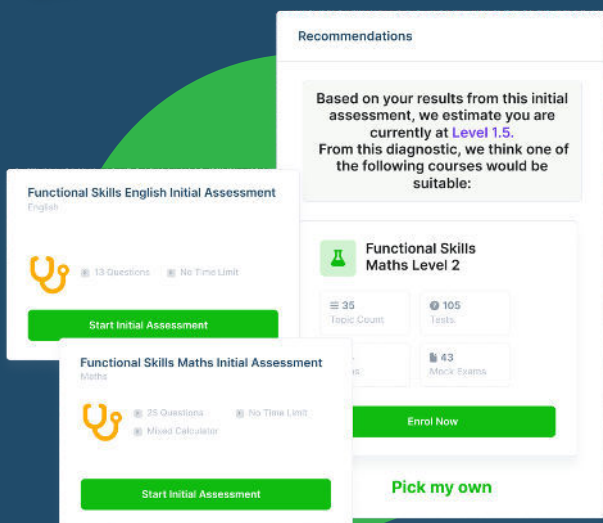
Recommendations

Based on your results from this initial assessment, we estimate you are currently at Level 1.5. From this diagnostic, we think one of the following courses would be suitable:

Functional Skills English Initial Assessment
English

13 Questions
No Time Limit

Start Initial Assessment

Functional Skills Maths Level 2

35
Topic Count

105
Tests

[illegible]

43
Mock Exams

Functional Skills Maths Initial Assessment
Maths

25 Questions
No Time Limit
Mixed Calculator

Enrol Now

Start Initial Assessment

Pick my own